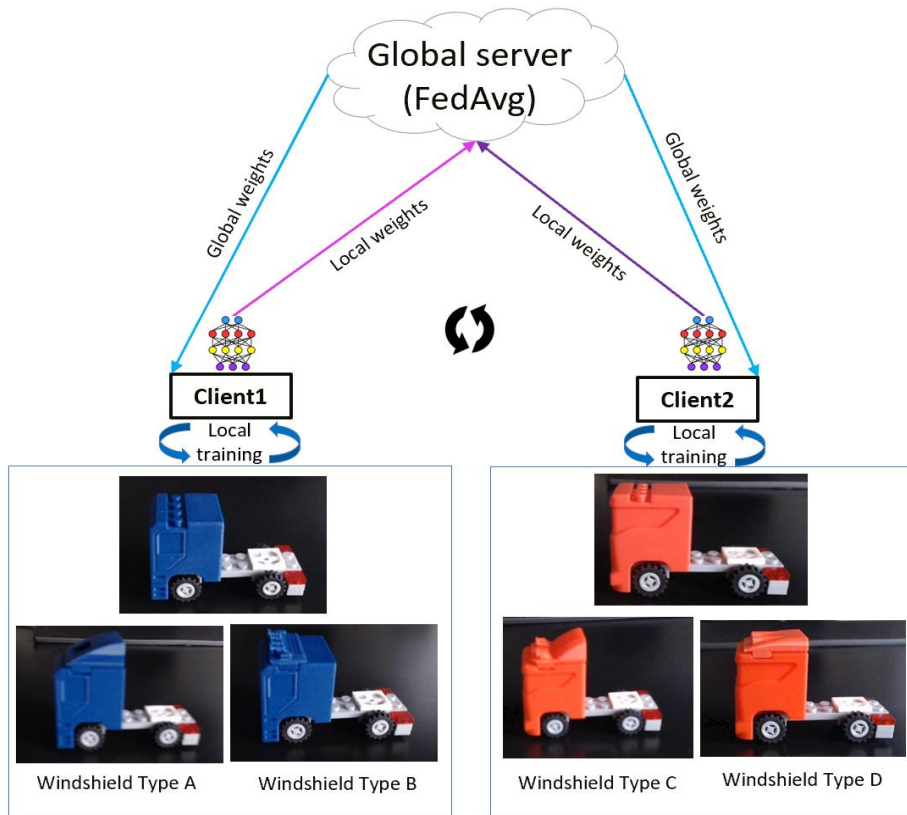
Global server
(FedAvg)

Global weights

Local weights

Local weights

Global weights

Client1

Local training

Client2

Local training

Windshield Type A

Windshield Type B

Windshield Type C

Windshield Type D